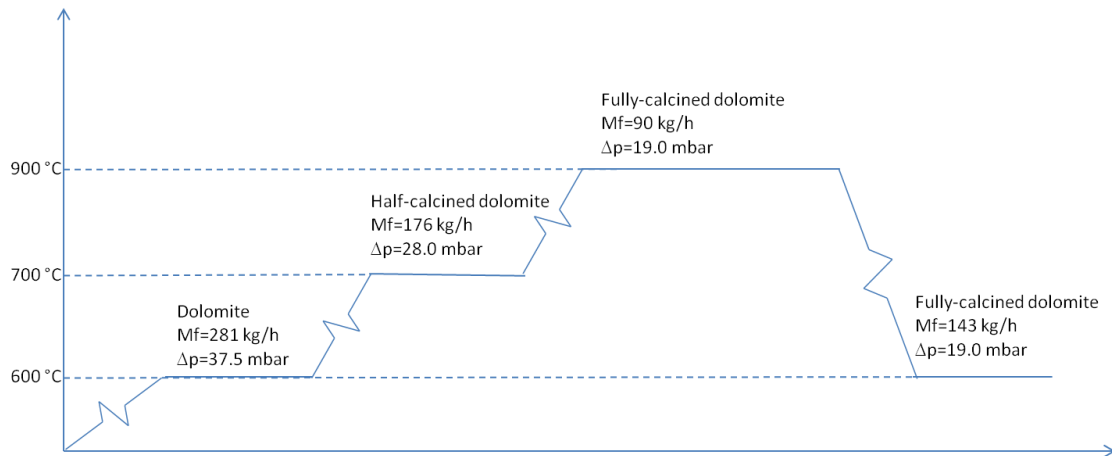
Fully-calcined dolomite
Mf=90 kg/h
$\Delta$p=19.0 mbar

900 °C

Half-calcined dolomite
Mf=176 kg/h
$\Delta$p=28.0 mbar

700 °C

Dolomite
Mf=281 kg/h
$\Delta$p=37.5 mbar

Fully-calcined dolomite
Mf=143 kg/h
$\Delta$p=19.0 mbar

600 °C